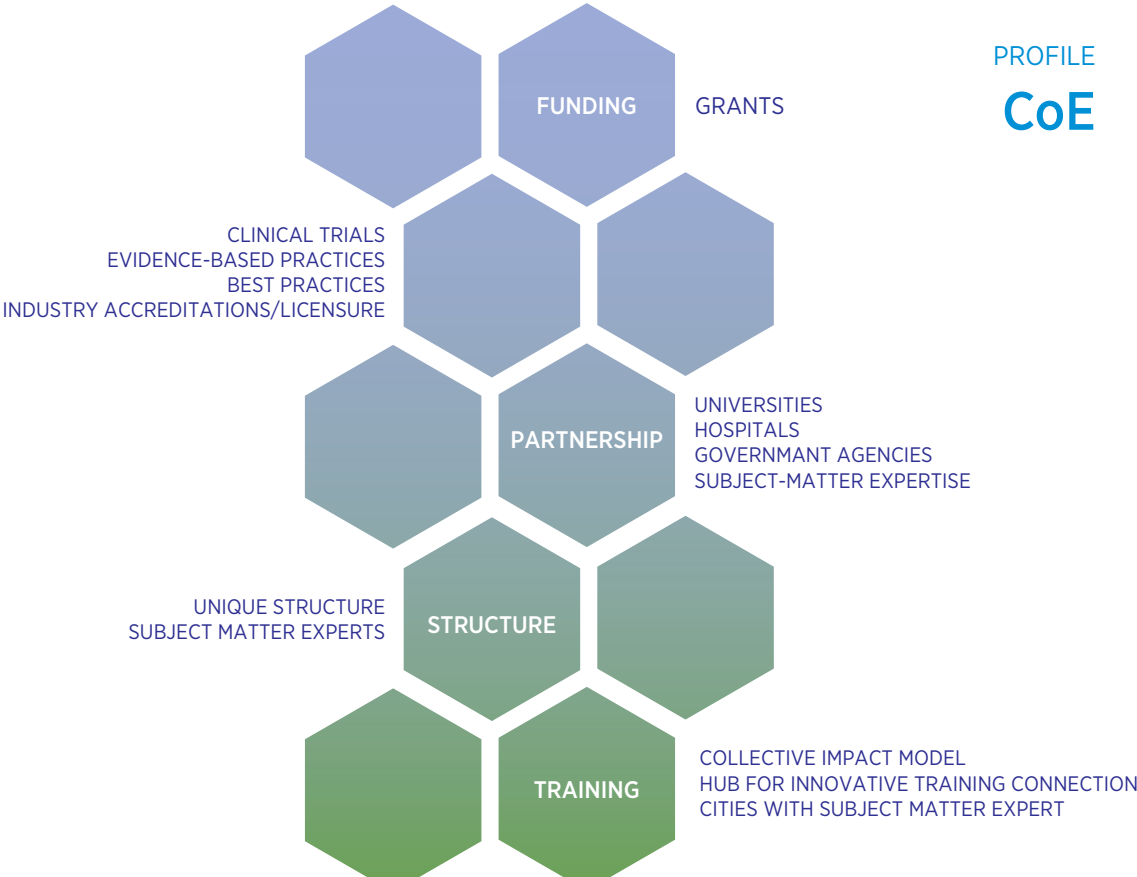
PROFILE
CoE

FUNDING
GRANTS

CLINICAL TRIALS
EVIDENCE-BASED PRACTICES
BEST PRACTICES
INDUSTRY ACCREDITATIONS/LICENSURE

PARTNERSHIP
UNIVERSITIES
HOSPITALS
GOVERNMANT AGENCIES
SUBJECT-MATTER EXPERTISE

UNIQUE STRUCTURE
SUBJECT MATTER EXPERTS
STRUCTURE

TRAINING
COLLECTIVE IMPACT MODEL
HUB FOR INNOVATIVE TRAINING CONNECTION
CITIES WITH SUBJECT MATTER EXPERT